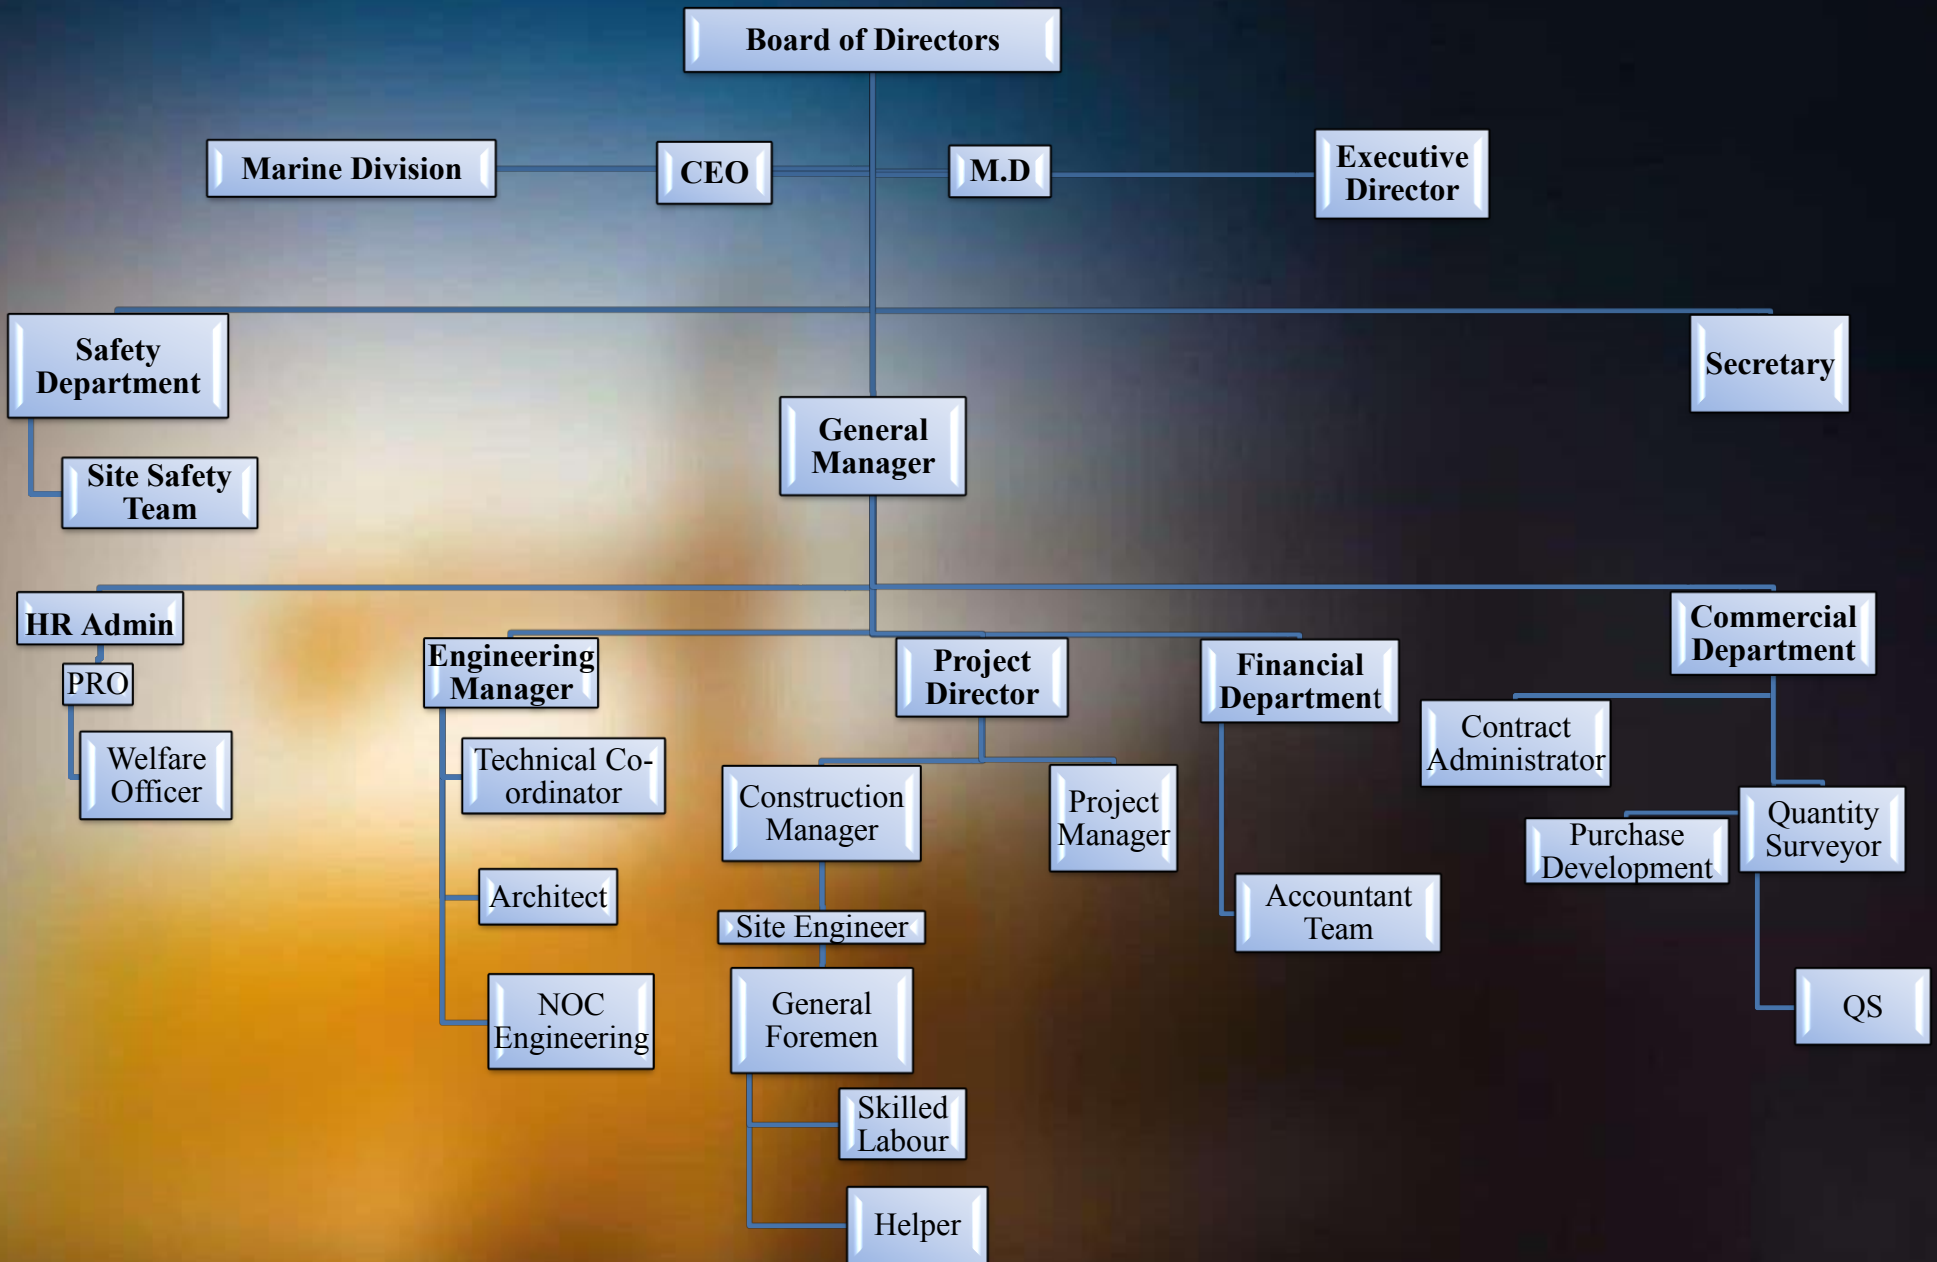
Board of Directors

Marine Division

CEO

M.D

Executive Director

Safety Department

Secretary

Site Safety Team

General Manager

HR Admin

PRO

Welfare Officer

Engineering Manager

Technical Co-ordinator

Architect

NOC Engineering

Project Director

Construction Manager

Project Manager

Site Engineer

General Foremen

Skilled Labour

Helper

Financial Department

Accountant Team

Commercial Department

Contract Administrator

Quantity Surveyor

Purchase Development

QS